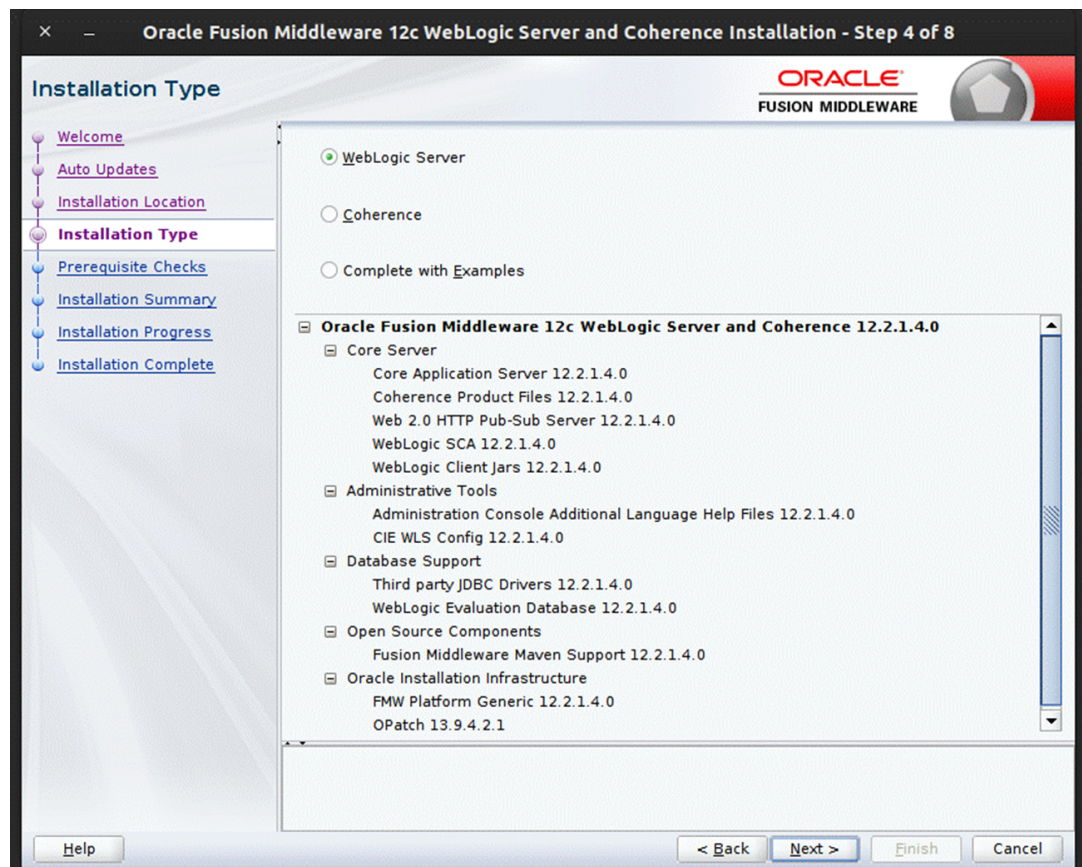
× – Oracle Fusion Middleware 12c WebLogic Server and Coherence Installation - Step 4 of 8

Installation Type

ORACLE
FUSION MIDDLEWARE

Welcome
Auto Updates
Installation Location
Installation Type
Prerequisite Checks
Installation Summary
Installation Progress
Installation Complete

WebLogic Server

Coherence

Complete with Examples

Oracle Fusion Middleware 12c WebLogic Server and Coherence 12.2.1.4.0
Core Server
Core Application Server 12.2.1.4.0
Coherence Product Files 12.2.1.4.0
Web 2.0 HTTP Pub-Sub Server 12.2.1.4.0
WebLogic SCA 12.2.1.4.0
WebLogic Client Jars 12.2.1.4.0
Administrative Tools
Administration Console Additional Language Help Files 12.2.1.4.0
CIE WLS Config 12.2.1.4.0
Database Support
Third party JDBC Drivers 12.2.1.4.0
WebLogic Evaluation Database 12.2.1.4.0
Open Source Components
Fusion Middleware Maven Support 12.2.1.4.0
Oracle Installation Infrastructure
FMW Platform Generic 12.2.1.4.0
OPatch 13.9.4.2.1

Help

< Back

Next >

Finish

Cancel